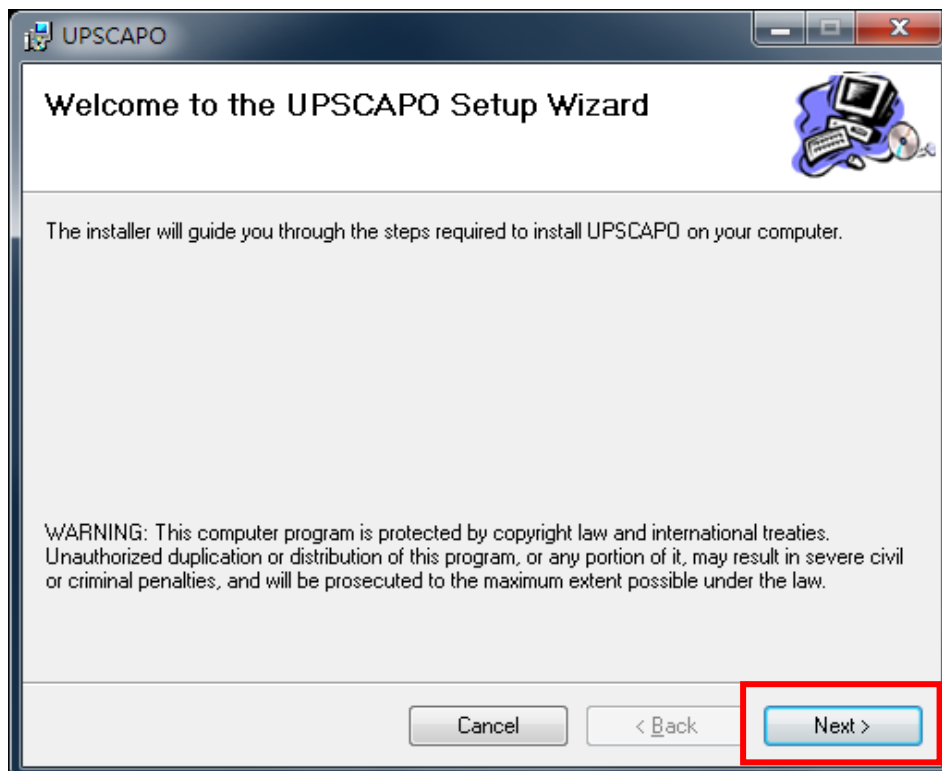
UPSCAPO

Welcome to the UPSCAPO Setup Wizard

The installer will guide you through the steps required to install UPSCAPO on your computer.

WARNING: This computer program is protected by copyright law and international treaties. Unauthorized duplication or distribution of this program, or any portion of it, may result in severe civil or criminal penalties, and will be prosecuted to the maximum extent possible under the law.

Cancel

< Back

Next >